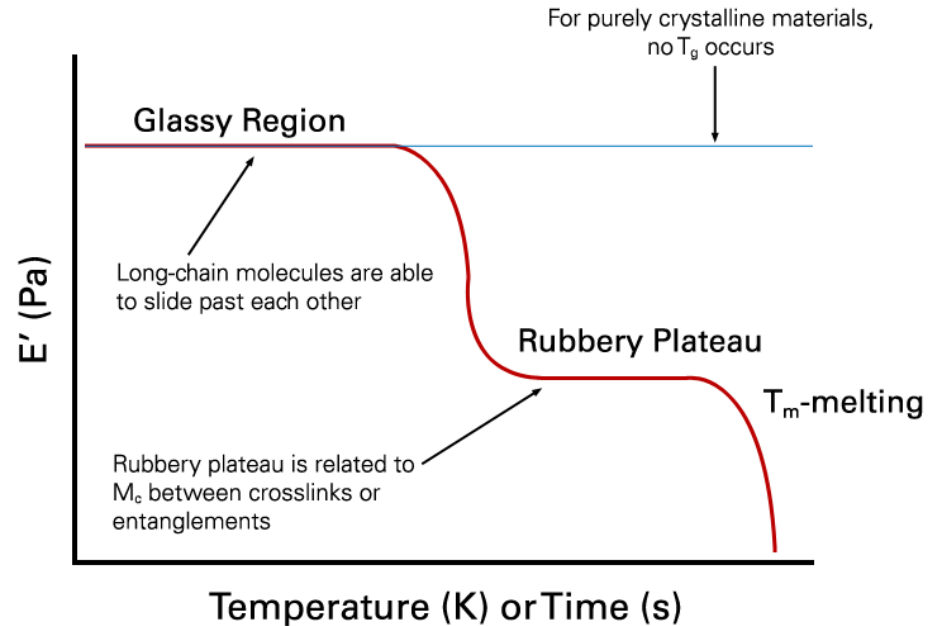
For purely crystalline materials, no $T_g$ occurs

Glassy Region

Long-chain molecules are able to slide past each other

E′ (Pa)

Rubbery Plateau

$T_m$-melting

Rubbery plateau is related to $M_c$ between crosslinks or entanglements

Temperature (K) or Time (s)